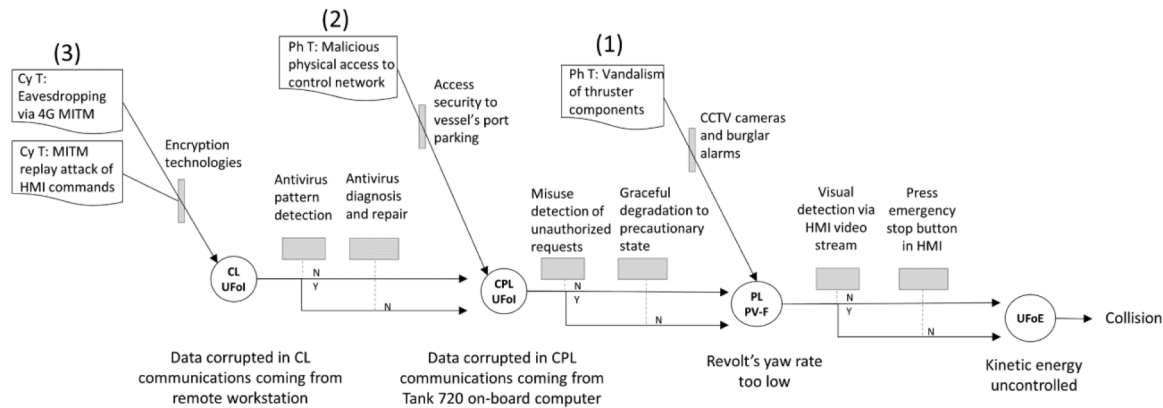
(3)

Cy T: Eavesdropping via 4G MITM

Cy T: MITM replay attack of HMI commands

Encryption technologies

(2)

Ph T: Malicious physical access to control network

Access security to vessel's port parking

(1)

Ph T: Vandalism of thruster components

CCTV cameras and burglar alarms

Antivirus pattern detection

Antivirus diagnosis and repair

Misuse detection of unauthorized requests

Graceful degradation to precautionary state

Visual detection via HMI video stream

Press emergency stop button in HMI

CL UFoI

N

Y

N

CPL UFoI

N

Y

N

PL PV-F

N

Y

N

UFoE

Collision

Data corrupted in CL communications coming from remote workstation

Data corrupted in CPL communications coming from Tank 720 on-board computer

Revolt's yaw rate too low

Kinetic energy uncontrolled